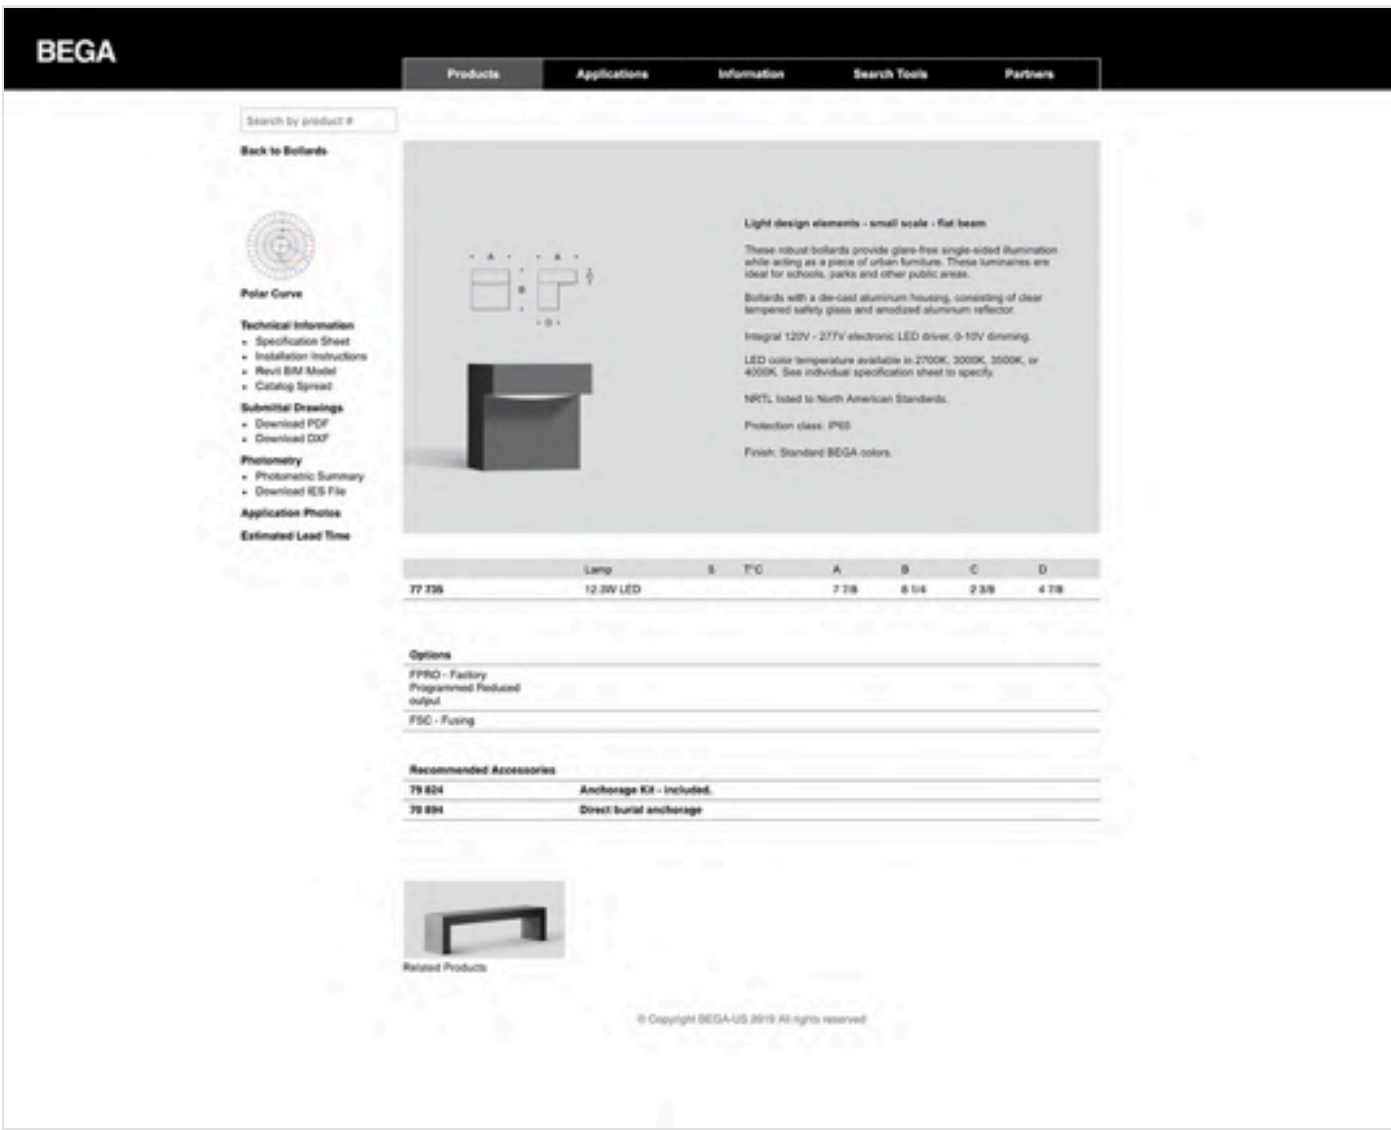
BEGA

Products | Applications | Information | Search Tools | Partners

Search by product #

Back to Bollards

Polar Curve

Technical Information
- Specification Sheet
- Installation Instructions
- Revit BIM Model
- Catalog Spread

Submittal Drawings
- Download PDF
- Download DXF

Photometry
- Photometric Summary
- Download IES File

Application Photos

Estimated Lead Time

A A B C D

Light design elements - small scale - flat beam

These robust bollards provide glare-free single-sided illumination while acting as a piece of urban furniture. These luminaires are ideal for schools, parks and other public areas.

Bollards with a die-cast aluminum housing, consisting of clear tempered safety glass and anodized aluminum reflector.

Integral 120V - 277V electronic LED driver, 0-10V dimming.

LED color temperature available in 2700K, 3000K, 3500K, or 4000K. See individual specification sheet to specify.

NRTL listed to North American Standards.

Protection class: IP65

Finish: Standard BEGA colors.

| | Lamp | lı | T°C | A | B | C | D |
|---|---|---|---|---|---|---|---|
| 77 735 | 12.3W LED | | | 7 7/8 | 8 1/4 | 2 3/8 | 4 7/8 |

Options

FPRO - Factory Programmed Reduced output

FSC - Fusing

Recommended Accessories

| 79 824 | Anchorage Kit - included. |
|---|---|
| 70 894 | Direct burial anchorage |

Related Products

© Copyright BEGA-US 2019 All rights reserved